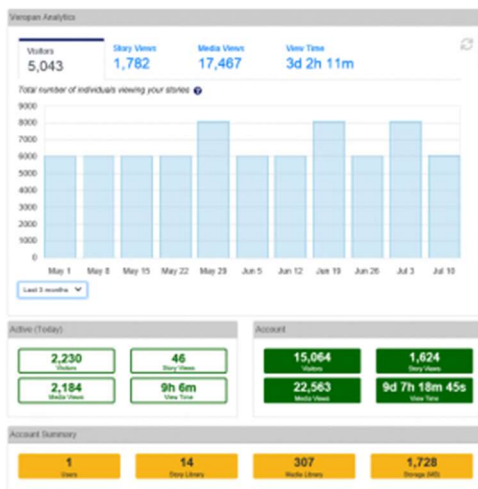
Verqan Analytics

Visitors
5,043

Story Views
1,782

Media Views
17,467

View Time
3d 2h 11m

Total number of individuals viewing your stories

9000
8000
7000
6000
5000
4000
3000
2000
1000
0

May 1 May 8 May 15 May 22 May 29 Jun 5 Jun 12 Jun 19 Jun 26 Jul 3 Jul 10

Last 3 months

Active (Today)

2,230
Visitors

46
Story Views

2,184
Media Views

9h 6m
View Time

Account

15,064
Visitors

1,624
Story Views

22,563
Media Views

9d 7h 18m 45s
View Time

Account Summary

1
Users

14
Story Library

307
Media Library

1,728
Storage (MB)